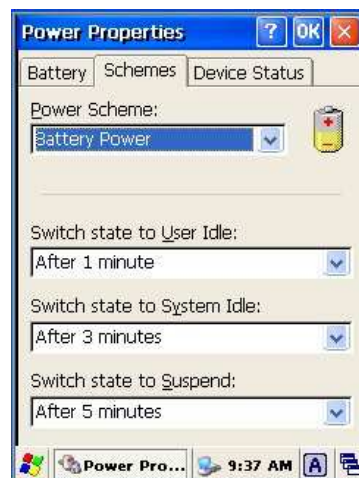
Power Properties ? OK ×

Battery | Schemes | Device Status

Power Scheme:
Battery Power

Switch state to User Idle:
After 1 minute

Switch state to System Idle:
After 3 minutes

Switch state to Suspend:
After 5 minutes

Power Pro... 9:37 AM A